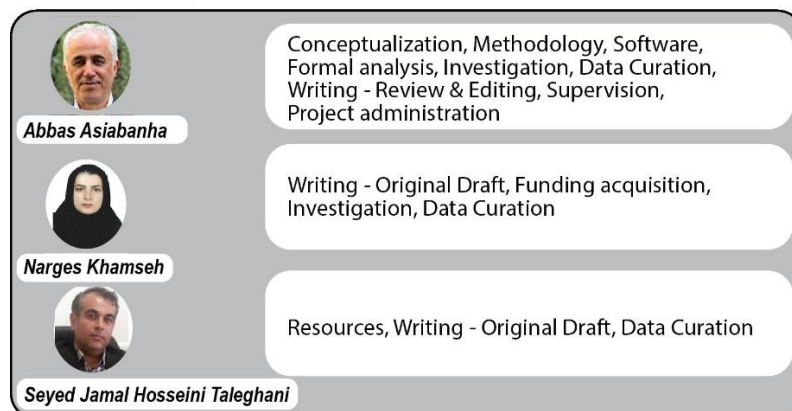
Abbas Asiabanha

Conceptualization, Methodology, Software, Formal analysis, Investigation, Data Curation, Writing - Review & Editing, Supervision, Project administration

Narges Khamseh

Writing - Original Draft, Funding acquisition, Investigation, Data Curation

Seyed Jamal Hosseini Taleghani

Resources, Writing - Original Draft, Data Curation